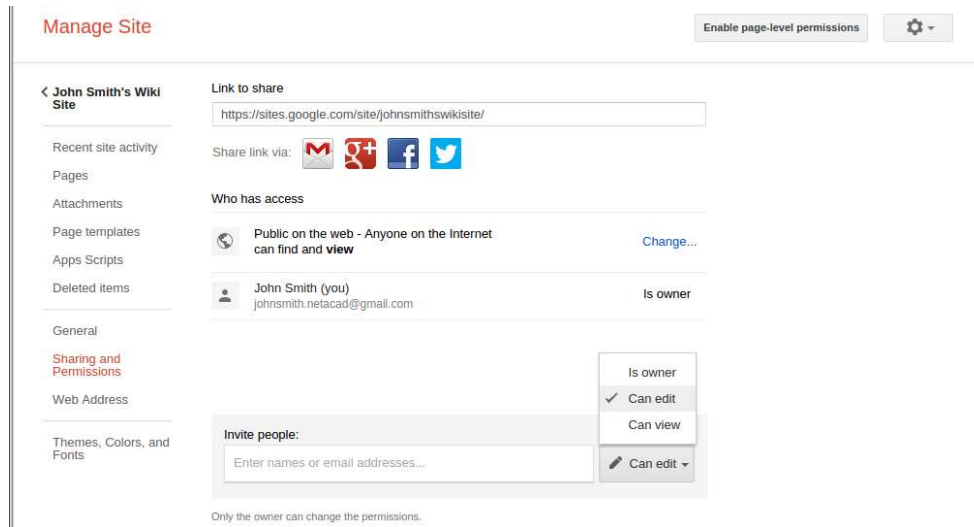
Manage Site

Enable page-level permissions

John Smith's Wiki Site

Recent site activity
Pages
Attachments
Page templates
Apps Scripts
Deleted items

General
Sharing and Permissions
Web Address

Themes, Colors, and Fonts

Link to share

https://sites.google.com/site/johnsmithswikisite/

Share link via:

Who has access

Public on the web - Anyone on the Internet can find and **view**

Change...

John Smith (you)
johnsmith.netacad@gmail.com

Is owner

Is owner
✓ Can edit
Can view

Invite people:

Enter names or email addresses...

Can edit

Only the owner can change the permissions.